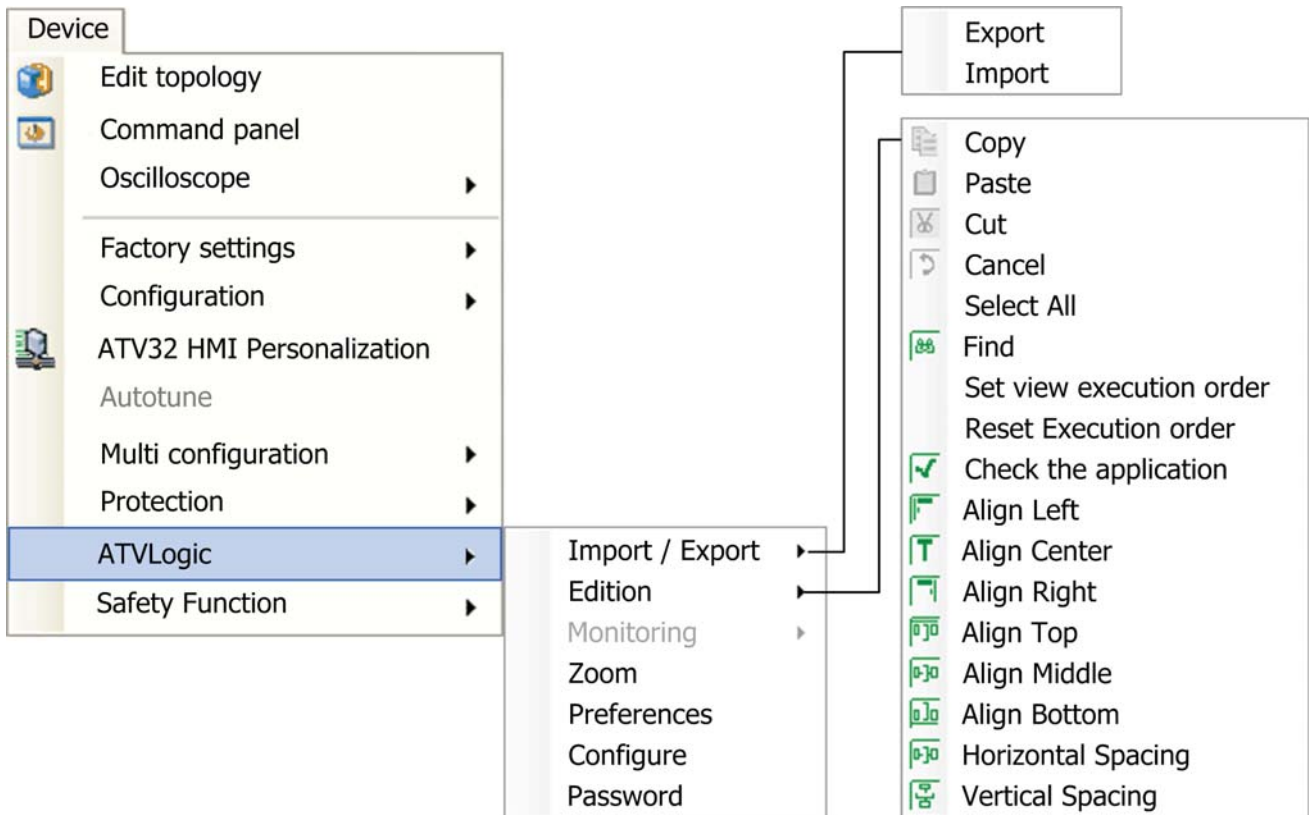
Device
Edit topology
Command panel
Oscilloscope
Factory settings
Configuration
ATV32 HMI Personalization
Autotune
Multi configuration
Protection
ATVLogic
Safety Function

Import / Export
Edition
Monitoring
Zoom
Preferences
Configure
Password

Export
Import

Copy
Paste
Cut
Cancel
Select All
Find
Set view execution order
Reset Execution order
Check the application
Align Left
Align Center
Align Right
Align Top
Align Middle
Align Bottom
Horizontal Spacing
Vertical Spacing